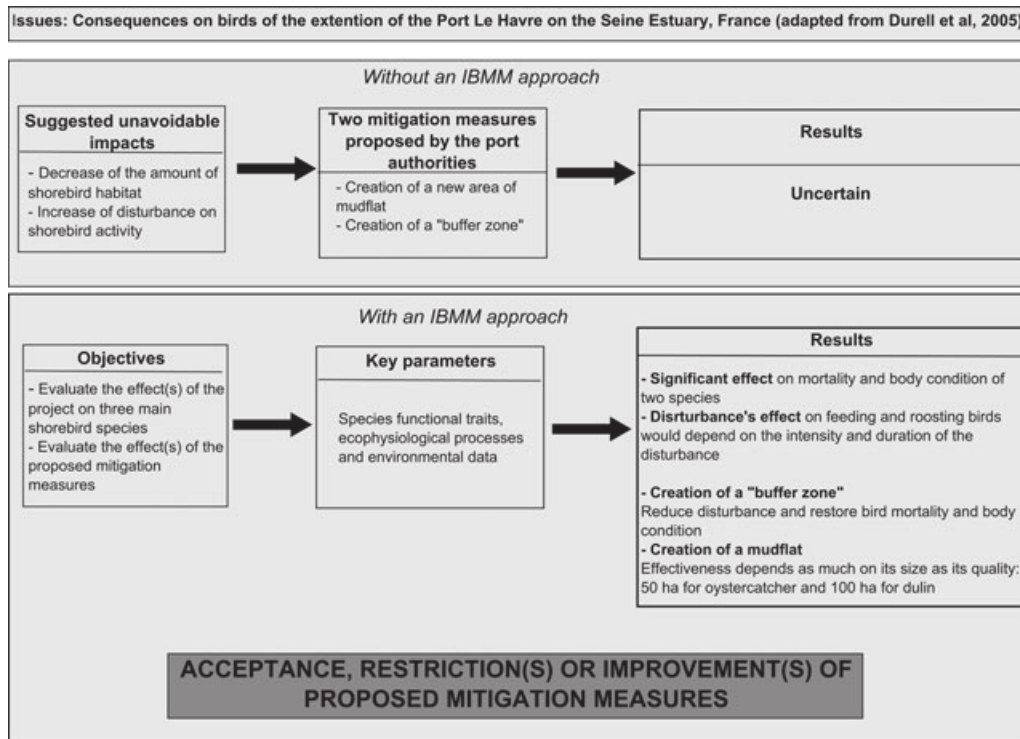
Issues: Consequences on birds of the extention of the Port Le Havre on the Seine Estuary, France (adapted from Durell et al, 2005)

Without an IBMM approach

Suggested unavoidable impacts

- Decrease of the amount of shorebird habitat
- Increase of disturbance on shorebird activity

Two mitigation measures proposed by the port authorities

- Creation of a new area of mudflat
- Creation of a "buffer zone"

Results

Uncertain

With an IBMM approach

Objectives

- Evaluate the effect(s) of the project on three main shorebird species
- Evaluate the effect(s) of the proposed mitigation measures

Key parameters

Species functional traits, ecophysiological processes and environmental data

Results

- Significant effect on mortality and body condition of two species
- Disturbance's effect on feeding and roosting birds would depend on the intensity and duration of the disturbance

- Creation of a "buffer zone"
Reduce disturbance and restore bird mortality and body condition
- Creation of a mudflat
Effectiveness depends as much on its size as its quality: 50 ha for oystercatcher and 100 ha for dulin

ACCEPTANCE, RESTRICTION(S) OR IMPROVEMENT(S) OF PROPOSED MITIGATION MEASURES